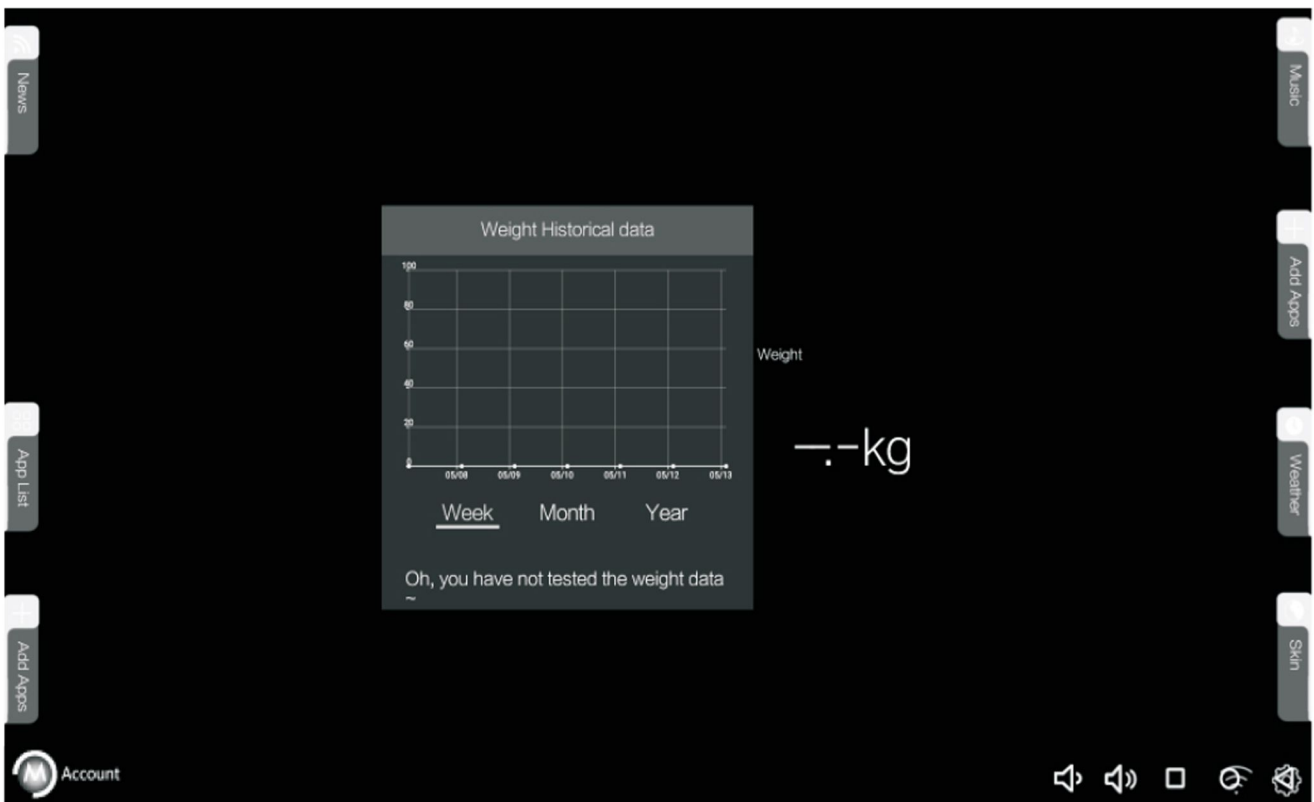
News

Music

Weight Historical data

100
80
60
40
20
0

05/08 05/09 05/10 05/11 05/12 05/13

Week Month Year

Oh, you have not tested the weight data ~

Weight

—.-kg

Add Apps

App List

Weather

Add Apps

Skin

Account